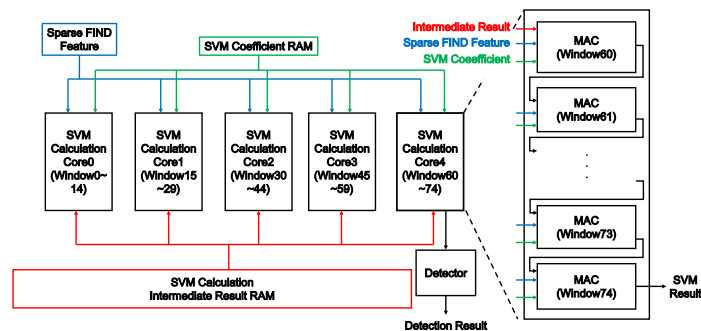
Sparse FIND Feature

SVM Coefficient RAM

SVM Calculation Core0 (Window0~14)

SVM Calculation Core1 (Window15~29)

SVM Calculation Core2 (Window30~44)

SVM Calculation Core3 (Window45~59)

SVM Calculation Core4 (Window60~74)

SVM Calculation Intermediate Result RAM

Detector

Detection Result

Intermediate Result

Sparse FIND Feature

SVM Coefficient

MAC (Window60)

MAC (Window61)

· · ·

MAC (Window73)

MAC (Window74)

SVM Result